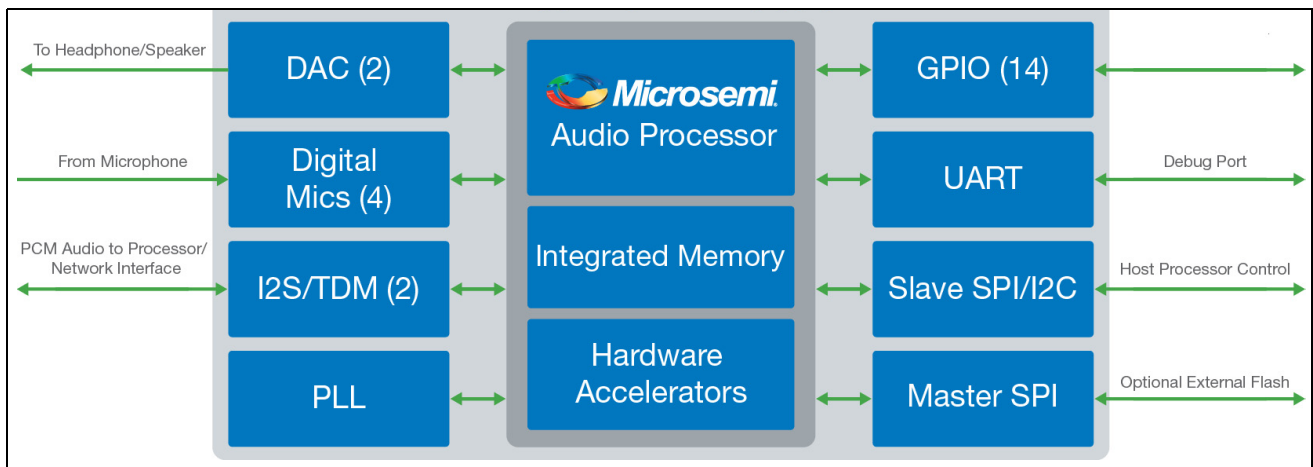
To Headphone/Speaker

DAC (2)

From Microphone

Digital Mics (4)

PCM Audio to Processor/ Network Interface

I2S/TDM (2)

PLL

Microsemi

Audio Processor

Integrated Memory

Hardware Accelerators

GPIO (14)

UART

Debug Port

Slave SPI/I2C

Host Processor Control

Master SPI

Optional External Flash